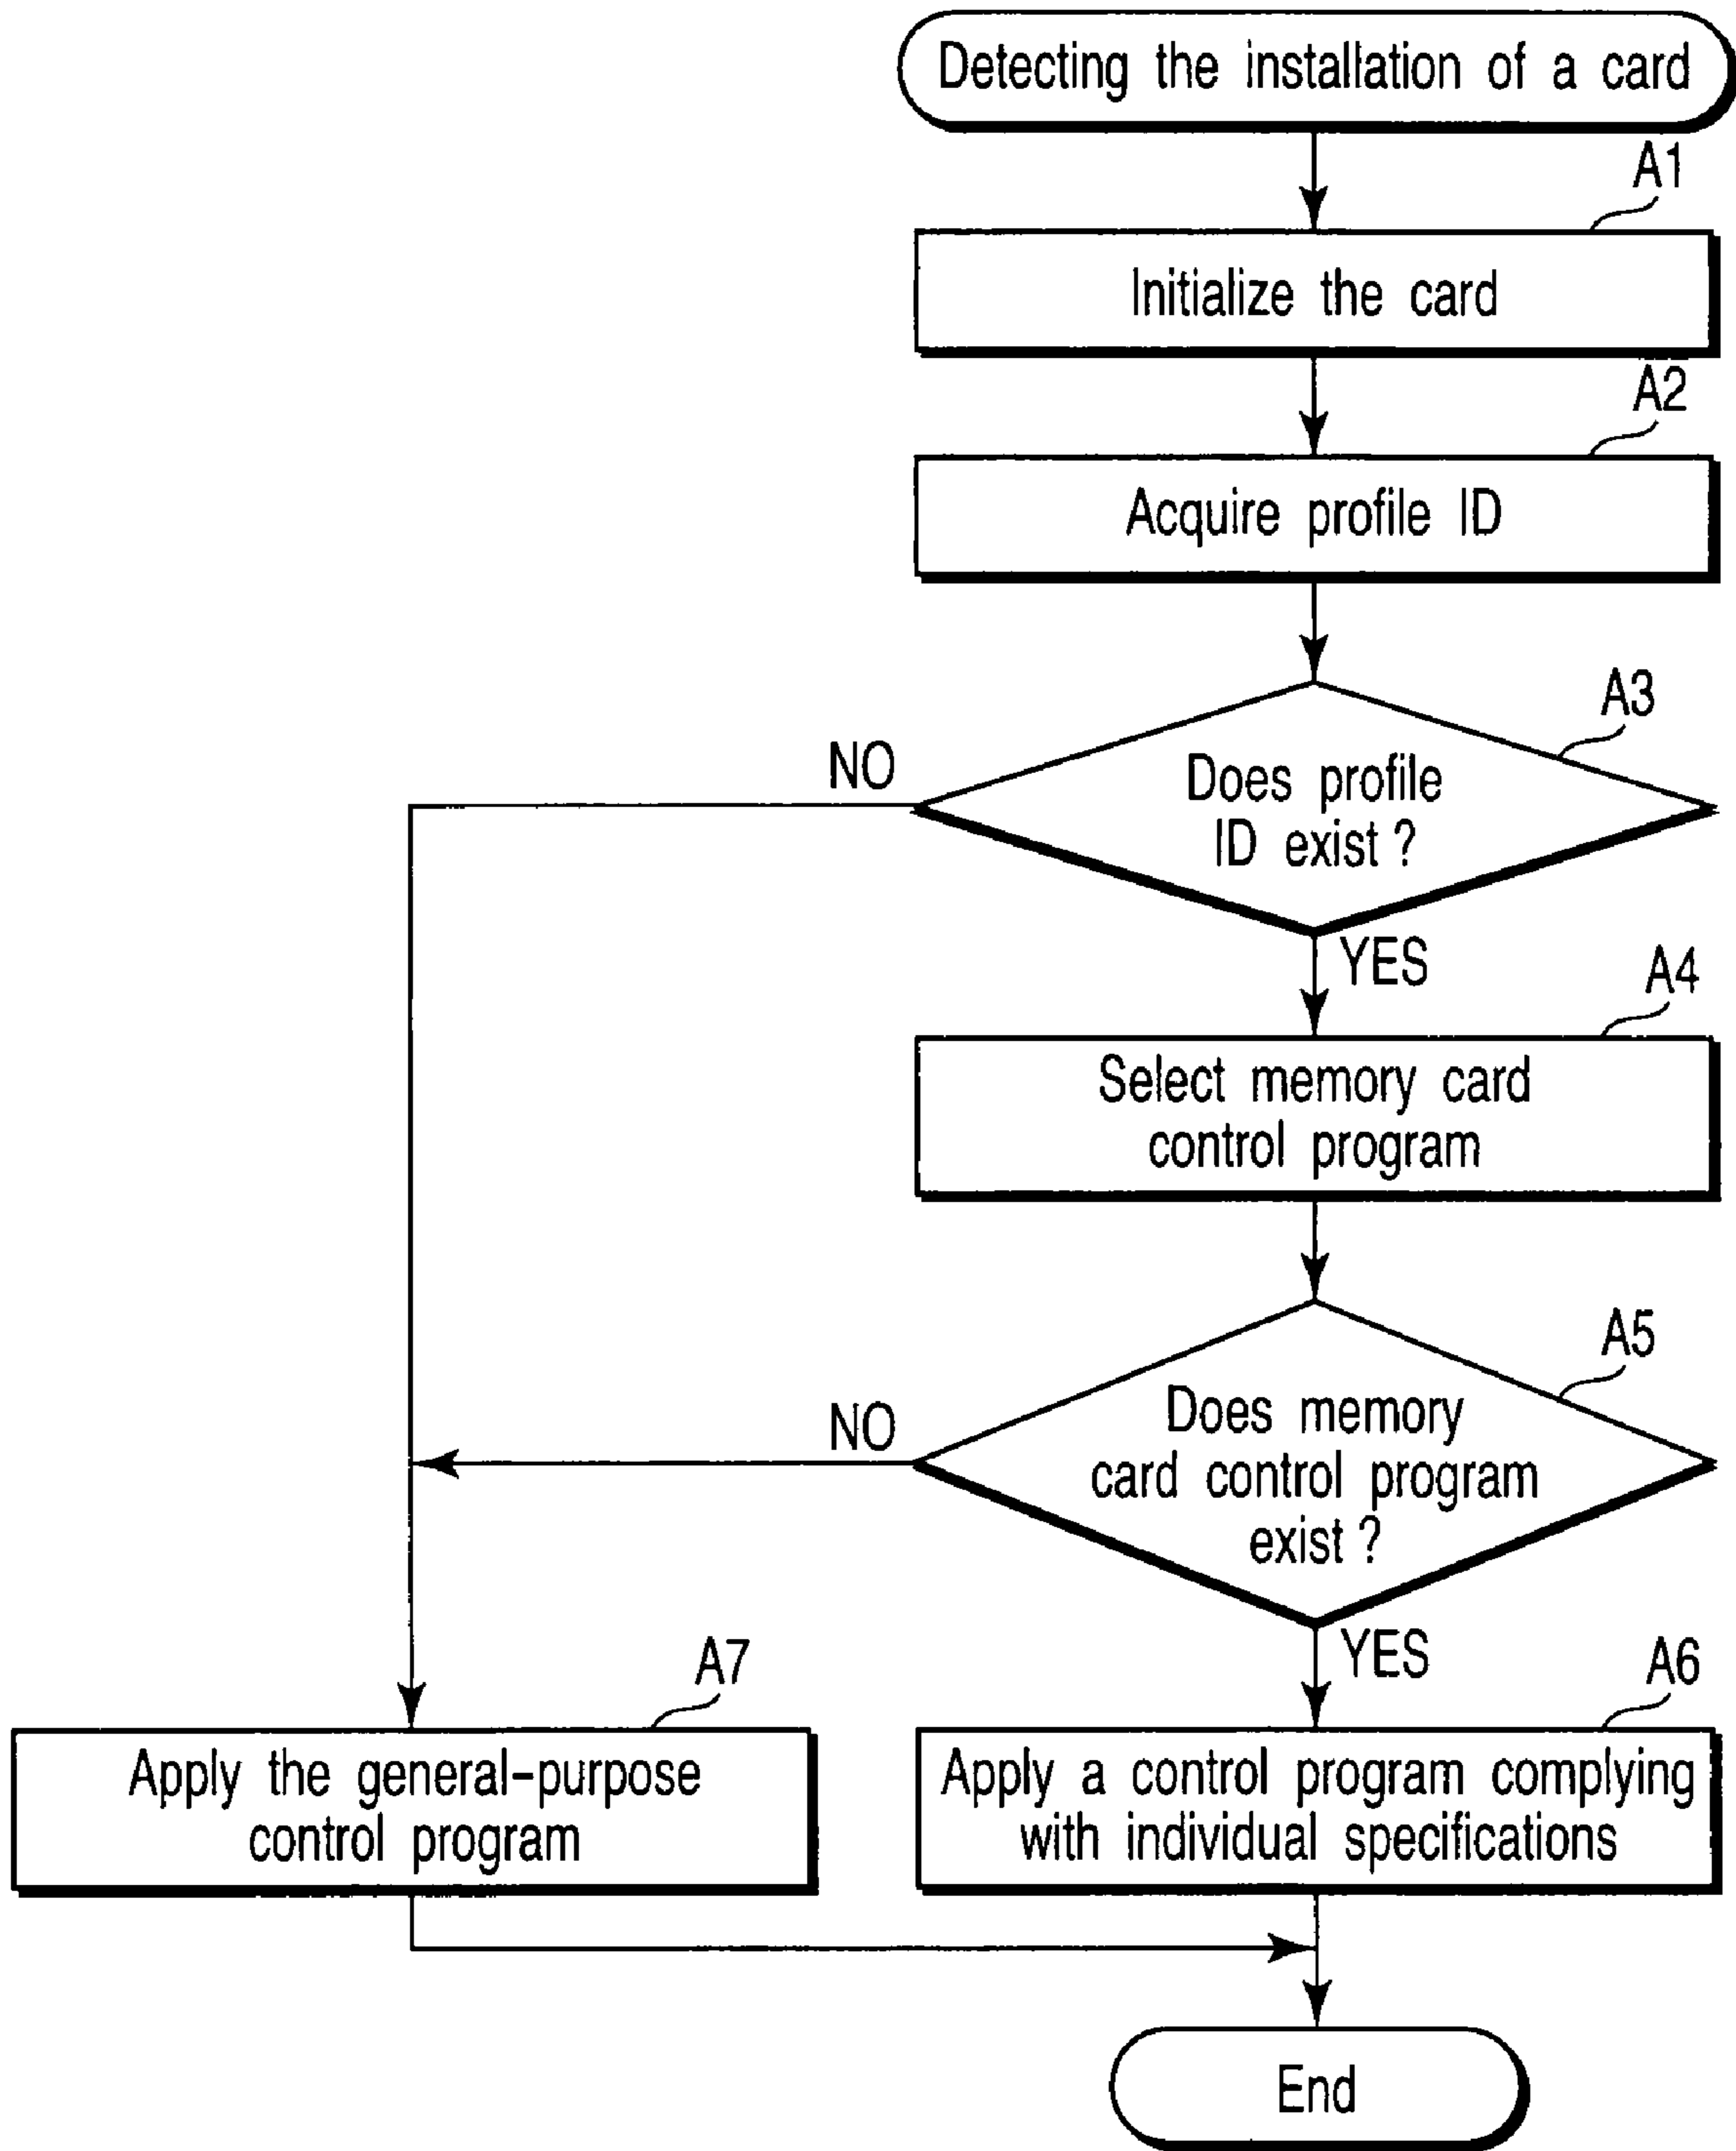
Detecting the installation of a card

A1

Initialize the card

A2

Acquire profile ID

A3

Does profile ID exist ?

NO

YES

A4

Select memory card control program

A5

Does memory card control program exist ?

NO

YES

A7

Apply the general-purpose control program

A6

Apply a control program complying with individual specifications

End